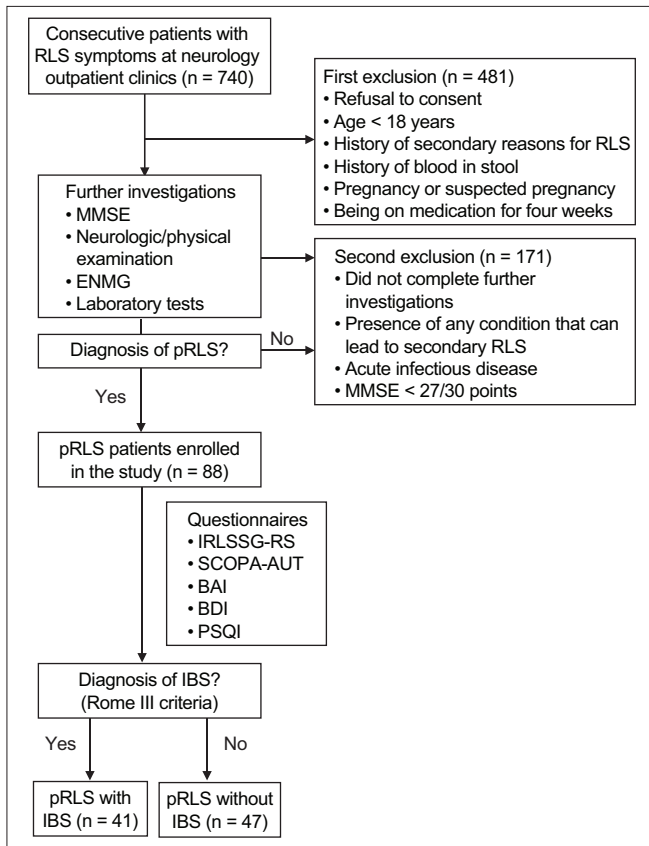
Consecutive patients with RLS symptoms at neurology outpatient clinics (n = 740)

First exclusion (n = 481)
• Refusal to consent
• Age < 18 years
• History of secondary reasons for RLS
• History of blood in stool
• Pregnancy or suspected pregnancy
• Being on medication for four weeks

Further investigations
• MMSE
• Neurologic/physical examination
• ENMG
• Laboratory tests

Second exclusion (n = 171)
• Did not complete further investigations
• Presence of any condition that can lead to secondary RLS
• Acute infectious disease
• MMSE < 27/30 points

Diagnosis of pRLS?

No

Yes

pRLS patients enrolled in the study (n = 88)

Questionnaires
• IRLSSG-RS
• SCOPA-AUT
• BAI
• BDI
• PSQI

Diagnosis of IBS? (Rome III criteria)

Yes

No

pRLS with IBS (n = 41)

pRLS without IBS (n = 47)